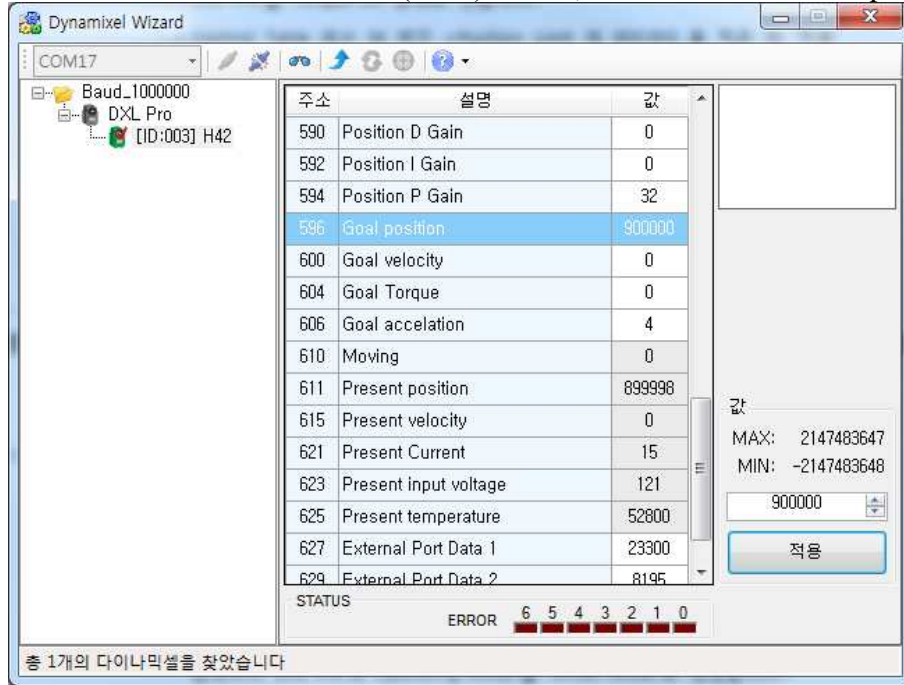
Dynamixel Wizard

COM17

Baud_1000000
DXL Pro
[ID:003] H42

| 주소 | 설명 | 값 |
|---|---|---|
| 590 | Position D Gain | 0 |
| 592 | Position I Gain | 0 |
| 594 | Position P Gain | 32 |
| 596 | Goal position | 900000 |
| 600 | Goal velocity | 0 |
| 604 | Goal Torque | 0 |
| 606 | Goal accelation | 4 |
| 610 | Moving | 0 |
| 611 | Present position | 899998 |
| 615 | Present velocity | 0 |
| 621 | Present Current | 15 |
| 623 | Present input voltage | 121 |
| 625 | Present temperature | 52800 |
| 627 | External Port Data 1 | 23300 |
| 629 | External Port Data 2 | 8195 |

값
MAX: 2147483647
MIN: -2147483648
900000
적용

STATUS
ERROR 6 5 4 3 2 1 0

총 1개의 다이나믹셀을 찾았습니다